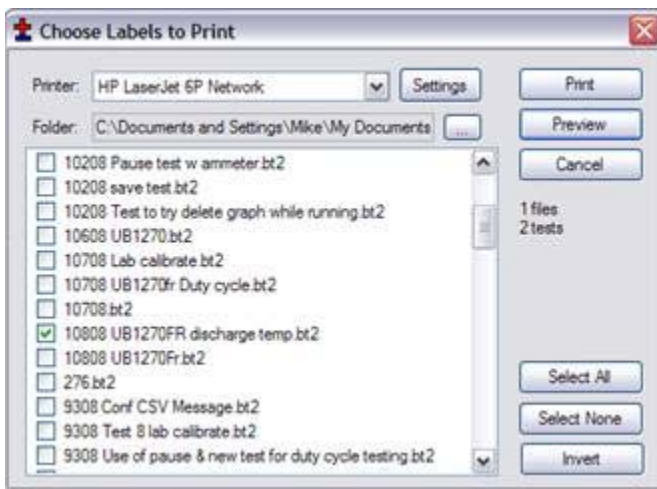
Choose Labels to Print

Printer: HP LaserJet 6P Network
Settings
Folder: C:\Documents and Settings\Mike\My Documents
...

10208 Pause test w ammeter.bt2
10208 save test.bt2
10208 Test to try delete graph while running.bt2
10608 UB1270.bt2
10708 Lab calibrate.bt2
10708 UB1270fr Duty cycle.bt2
10708.bt2
10808 UB1270FR discharge temp.bt2
10808 UB1270Fr.bt2
276.bt2
9308 Conf CSV Message.bt2
9308 Test 8 lab calibrate.bt2
9308 Use of pause & new test for duty cycle testing.bt2

Print
Preview
Cancel
1 files
2 tests
Select All
Select None
Invert